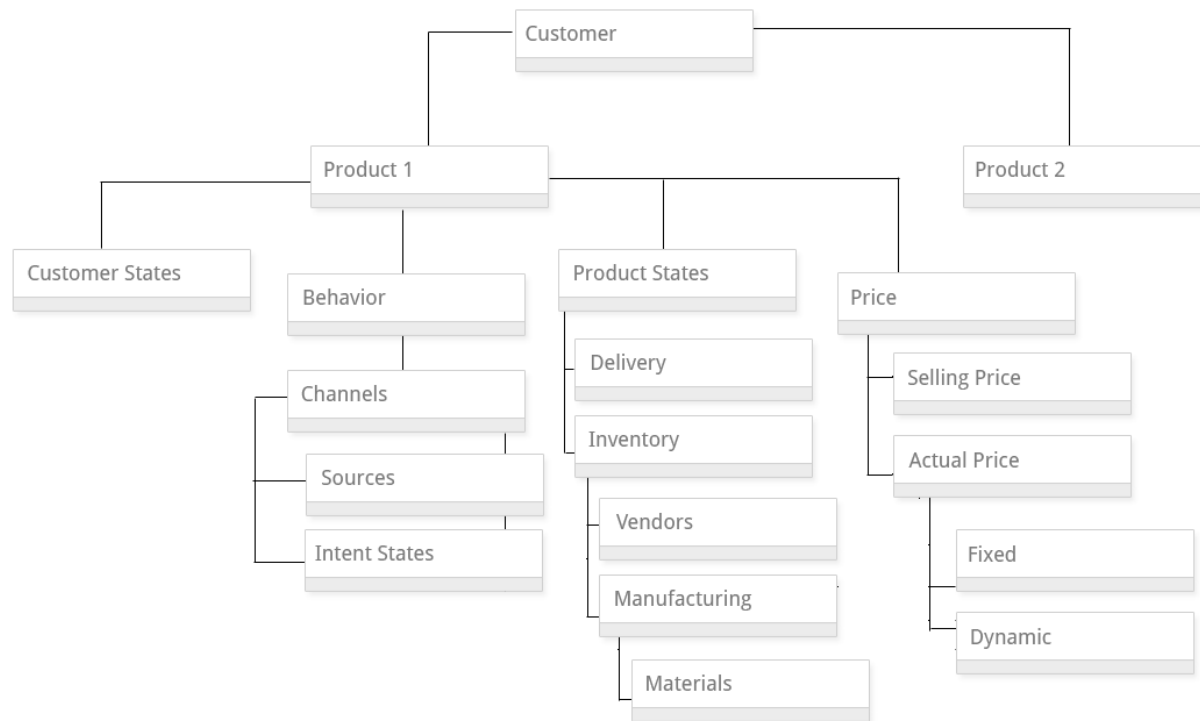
Customer

Product 1

Product 2

Customer States

Behavior

Channels

Sources

Intent States

Product States

Delivery

Inventory

Vendors

Manufacturing

Materials

Price

Selling Price

Actual Price

Fixed

Dynamic